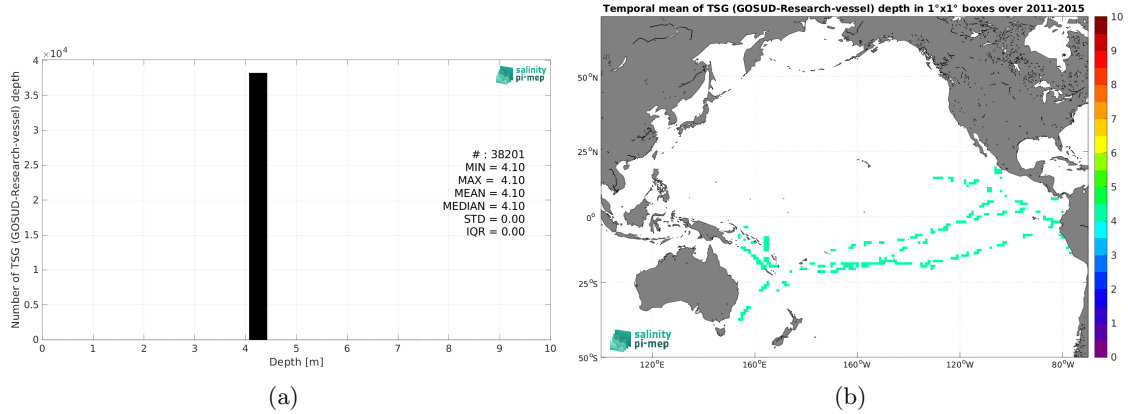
$\times 10^4$
4
3.5
3
2.5
2
1.5
1
0.5
0
Number of TSG (GOSUD-Research-vessel) depth
salinity pi-mep
# : 38201
MIN = 4.10
MAX = 4.10
MEAN = 4.10
MEDIAN = 4.10
STD = 0.00
IQR = 0.00
0 1 2 3 4 5 6 7 8 9 10
Depth [m]
(a)

Temporal mean of TSG (GOSUD-Research-vessel) depth in 1°x1° boxes over 2011-2015
50°N
25°N
0°
25°S
50°S
120°E 160°E 160°W 120°W 80°W
salinity pi-mep
10
9
8
7
6
5
4
3
2
1
0
(b)